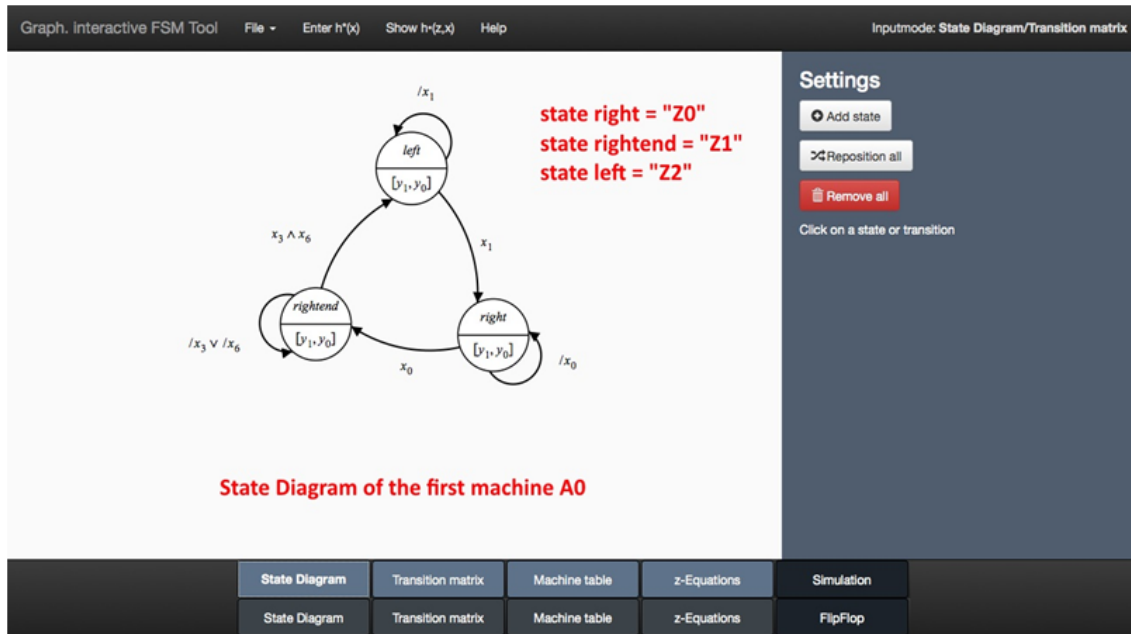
Graph. interactive FSM Tool File ▾ Enter h*(x) Show h•(z,x) Help

Inputmode: State Diagram/Transition matrix

$/x_1$

left

$[y_1, y_0]$

state right = "Z0"
state rightend = "Z1"
state left = "Z2"

$x_3 \wedge x_6$

$x_1$

rightend

$[y_1, y_0]$

right

$[y_1, y_0]$

$/x_3 \vee /x_6$

$x_0$

$/x_0$

State Diagram of the first machine A0

Settings

Add state

Reposition all

Remove all

Click on a state or transition

| State Diagram | Transition matrix | Machine table | z-Equations | Simulation |
|---|---|---|---|---|
| State Diagram | Transition matrix | Machine table | z-Equations | FlipFlop |